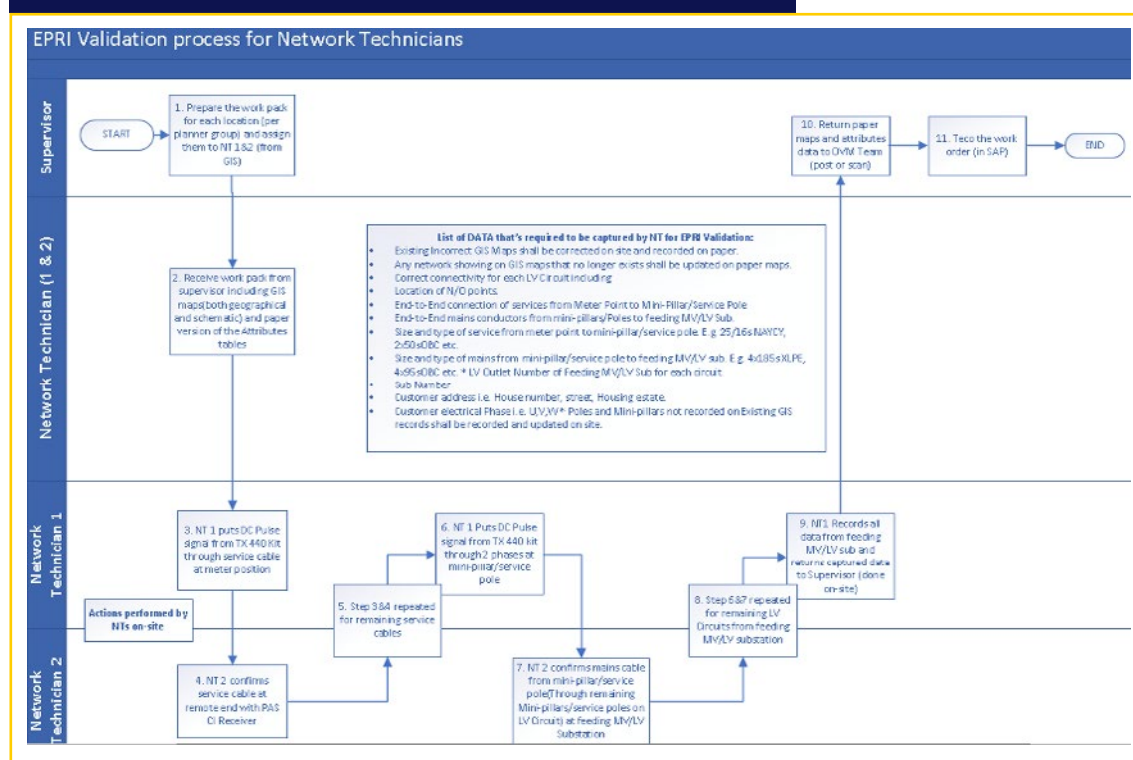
EPRI Validation process for Network Technicians

Supervisor

START

1. Prepare the work pack for each location (per planner group) and assign them to NT 1&2 (from GIS)

10. Return paper maps and attributes data to OVM Team (post or scan)

11. Teco the work order (in SAP)

END

Network Technician (1 & 2)

2. Receive work pack from supervisor including GIS maps(both geographical and schematic) and paper version of the Attributes tables

List of DATA that's required to be captured by NT for EPRI Validation:

- Existing incorrect GIS Maps shall be corrected on site and recorded on paper.
- Any network showing on GIS maps that no longer exists shall be updated on paper maps.
- Correct connectivity for each LV Circuit including
- Location of N/O points.
- End-to-End connection of services from Meter Point to Mini-Pillar/Service Pole
- End-to-End mains conductors from mini-pillars/Poles to feeding MV/LV Sub.
- Size and type of service from meter point to mini-pillar/service pole. E.g. 25/16s NAYCY, 2x50sOBC etc.
- Size and type of mains from mini-pillar/service pole to feeding MV/LV sub. E.g. 4x185sXLPE, 4x95sOBC etc. * LV Outlet Number of Feeding MV/LV Sub for each circuit.
- Sub Number
- Customer address i.e. House number, street, Housing estate.
- Customer electrical Phase i.e. U,V,W* Poles and Mini-pillars not recorded on Existing GIS records shall be recorded and updated on site.

Network Technician 1

3. NT 1 puts DC Pulse signal from TX 440 Kit through service cable at meter position

6. NT 1 Puts DC Pulse signal from TX 440 kit through 2 phases at mini-pillar/service pole

9. NT1 Records all data from feeding MV/LV sub and returns captured data to Supervisor (done on-site)

Actions performed by NTs on-site

5. Step 3&4 repeated for remaining service cables

8. Step 6&7 repeated for remaining LV Circuits from feeding MV/LV substation

Network Technician 2

4. NT 2 confirms service cable at remote end with PAS CI Receiver

7. NT 2 confirms mains cable from mini-pillar/service pole(Through remaining Mini-pillars/service poles on LV Circuit) at feeding MV/LV Substation